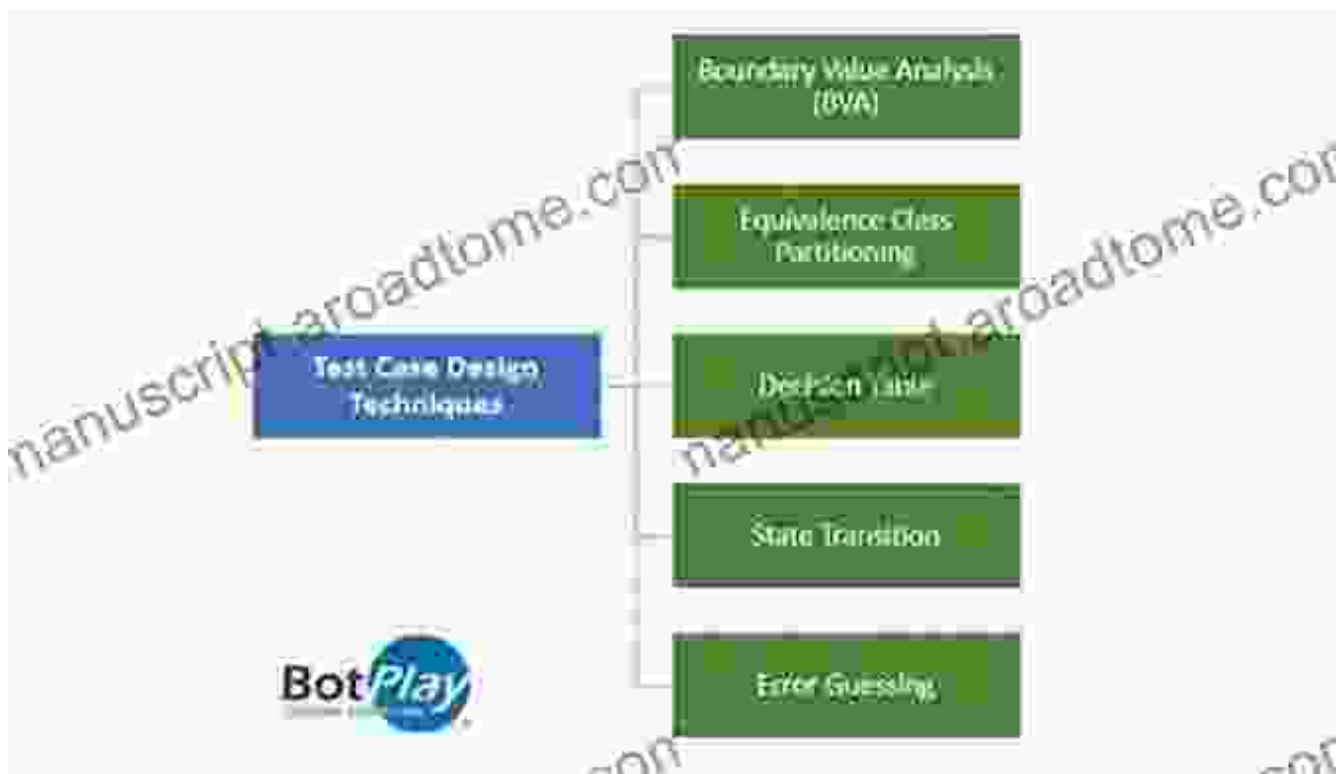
Test Case Design Techniques

Boundary Value Analysis (BVA)

Equivalence Class Partitioning

Decision Table

State Transition

Error Guessing

BotPlay

manuscript.aroadtome.com

manuscript.aroadtome.com

.com

.com